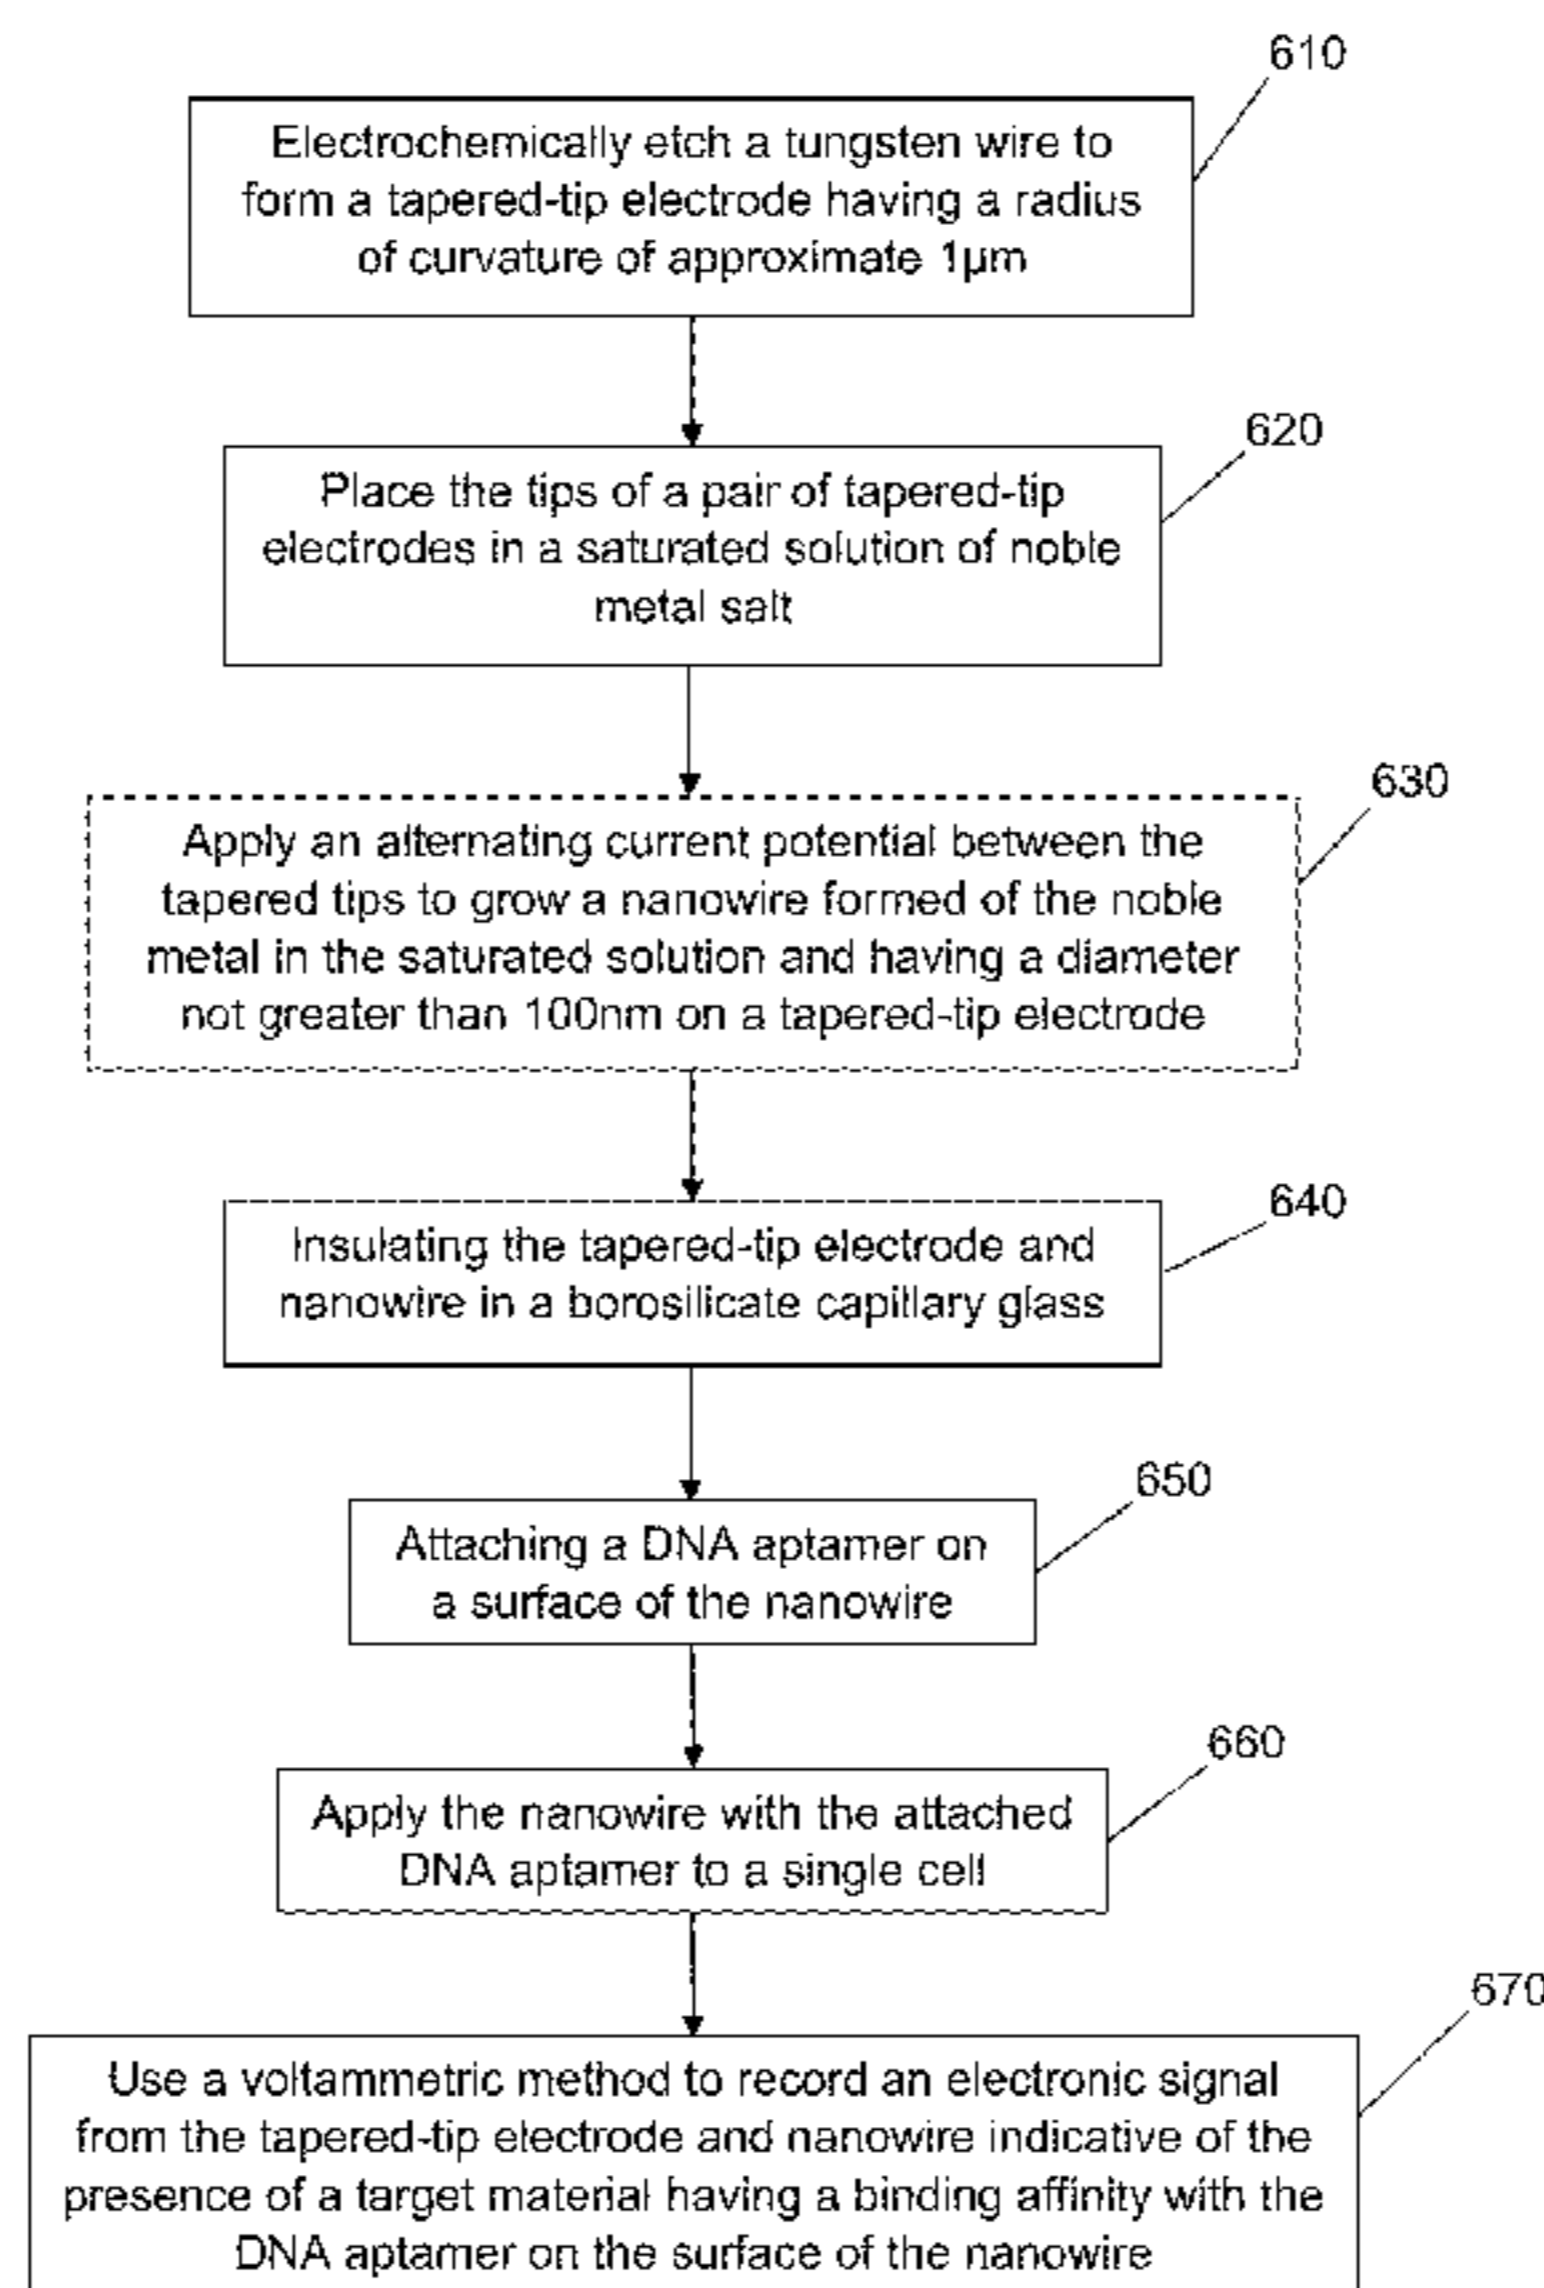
610

Electrochemically etch a tungsten wire to form a tapered-tip electrode having a radius of curvature of approximate 1μm

620

Place the tips of a pair of tapered-tip electrodes in a saturated solution of noble metal salt

630

Apply an alternating current potential between the tapered tips to grow a nanowire formed of the noble metal in the saturated solution and having a diameter not greater than 100nm on a tapered-tip electrode

640

Insulating the tapered-tip electrode and nanowire in a borosilicate capillary glass

650

Attaching a DNA aptamer on a surface of the nanowire

660

Apply the nanowire with the attached DNA aptamer to a single cell

670

Use a voltammetric method to record an electronic signal from the tapered-tip electrode and nanowire indicative of the presence of a target material having a binding affinity with the DNA aptamer on the surface of the nanowire